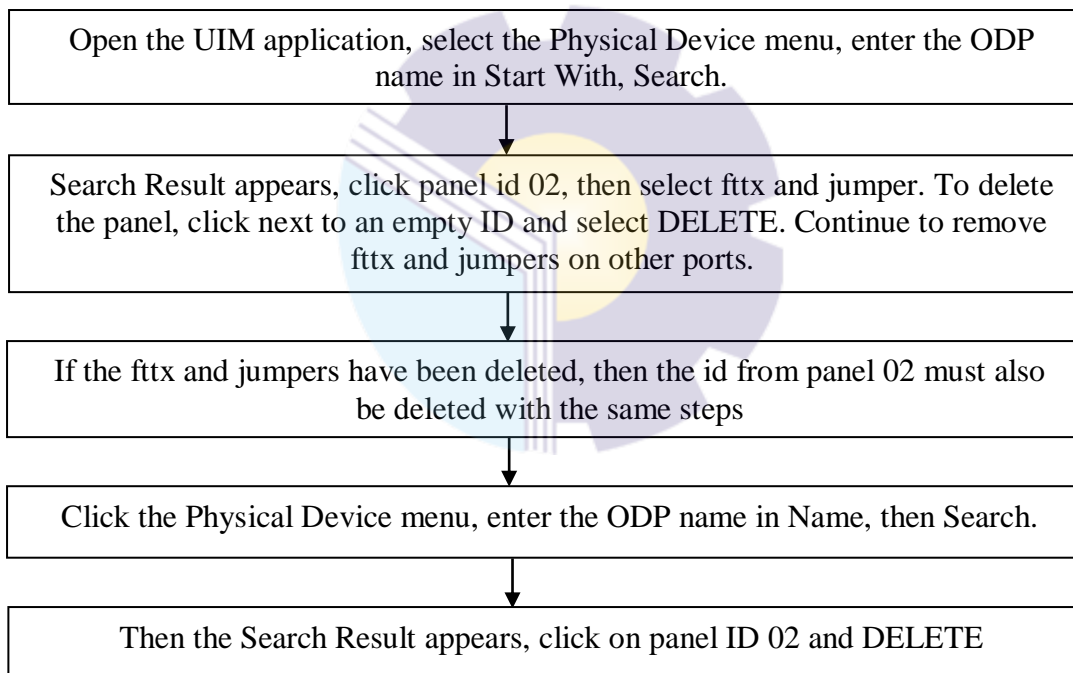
Open the UIM application, select the Physical Device menu, enter the ODP name in Start With, Search.

Search Result appears, click panel id 02, then select fttx and jumper. To delete the panel, click next to an empty ID and select DELETE. Continue to remove fttx and jumpers on other ports.

If the fttx and jumpers have been deleted, then the id from panel 02 must also be deleted with the same steps

Click the Physical Device menu, enter the ODP name in Name, then Search.

Then the Search Result appears, click on panel ID 02 and DELETE